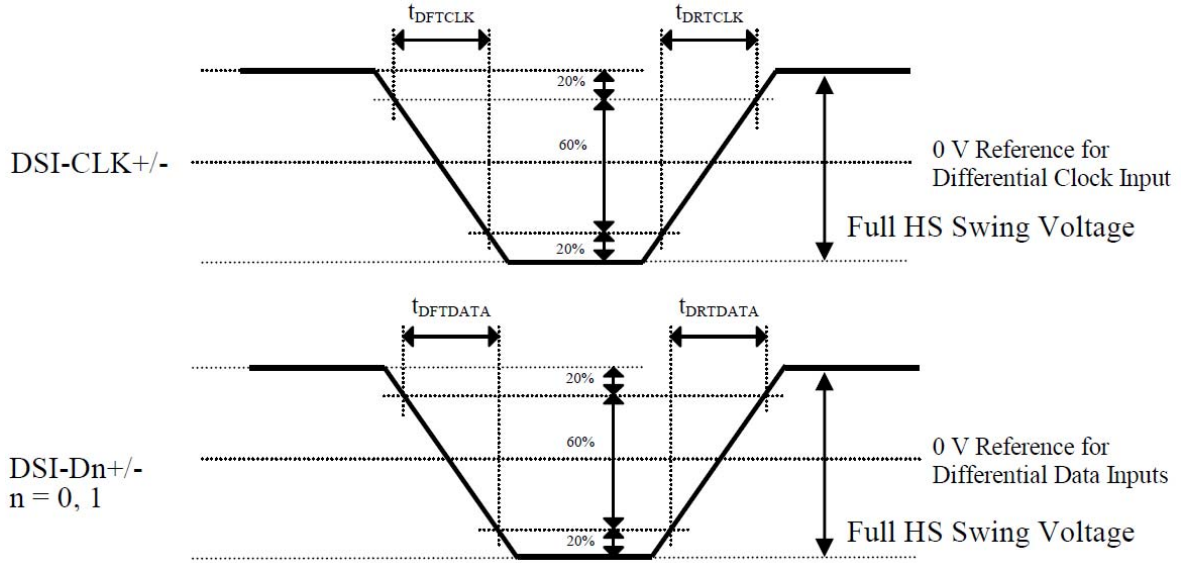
$t_{DFTCLK}$

$t_{DRTCLK}$

20%

60%

20%

DSI-CLK+/-

0 V Reference for Differential Clock Input

Full HS Swing Voltage

$t_{DFTDATA}$

$t_{DRTDATA}$

20%

60%

20%

DSI-Dn+/- n = 0, 1

0 V Reference for Differential Data Inputs

Full HS Swing Voltage